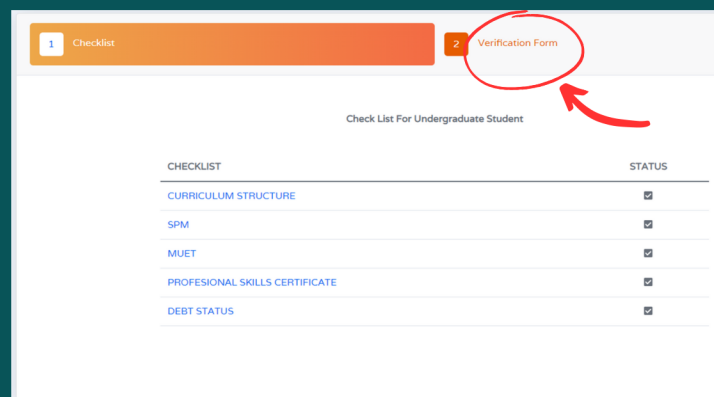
1 Checklist

2 Verification Form

Check List For Undergraduate Student

| CHECKLIST | STATUS |
|---|---|
| CURRICULUM STRUCTURE | ☑ |
| SPM | ☑ |
| MUET | ☑ |
| PROFESIONAL SKILLS CERTIFICATE | ☑ |
| DEBT STATUS | ☑ |